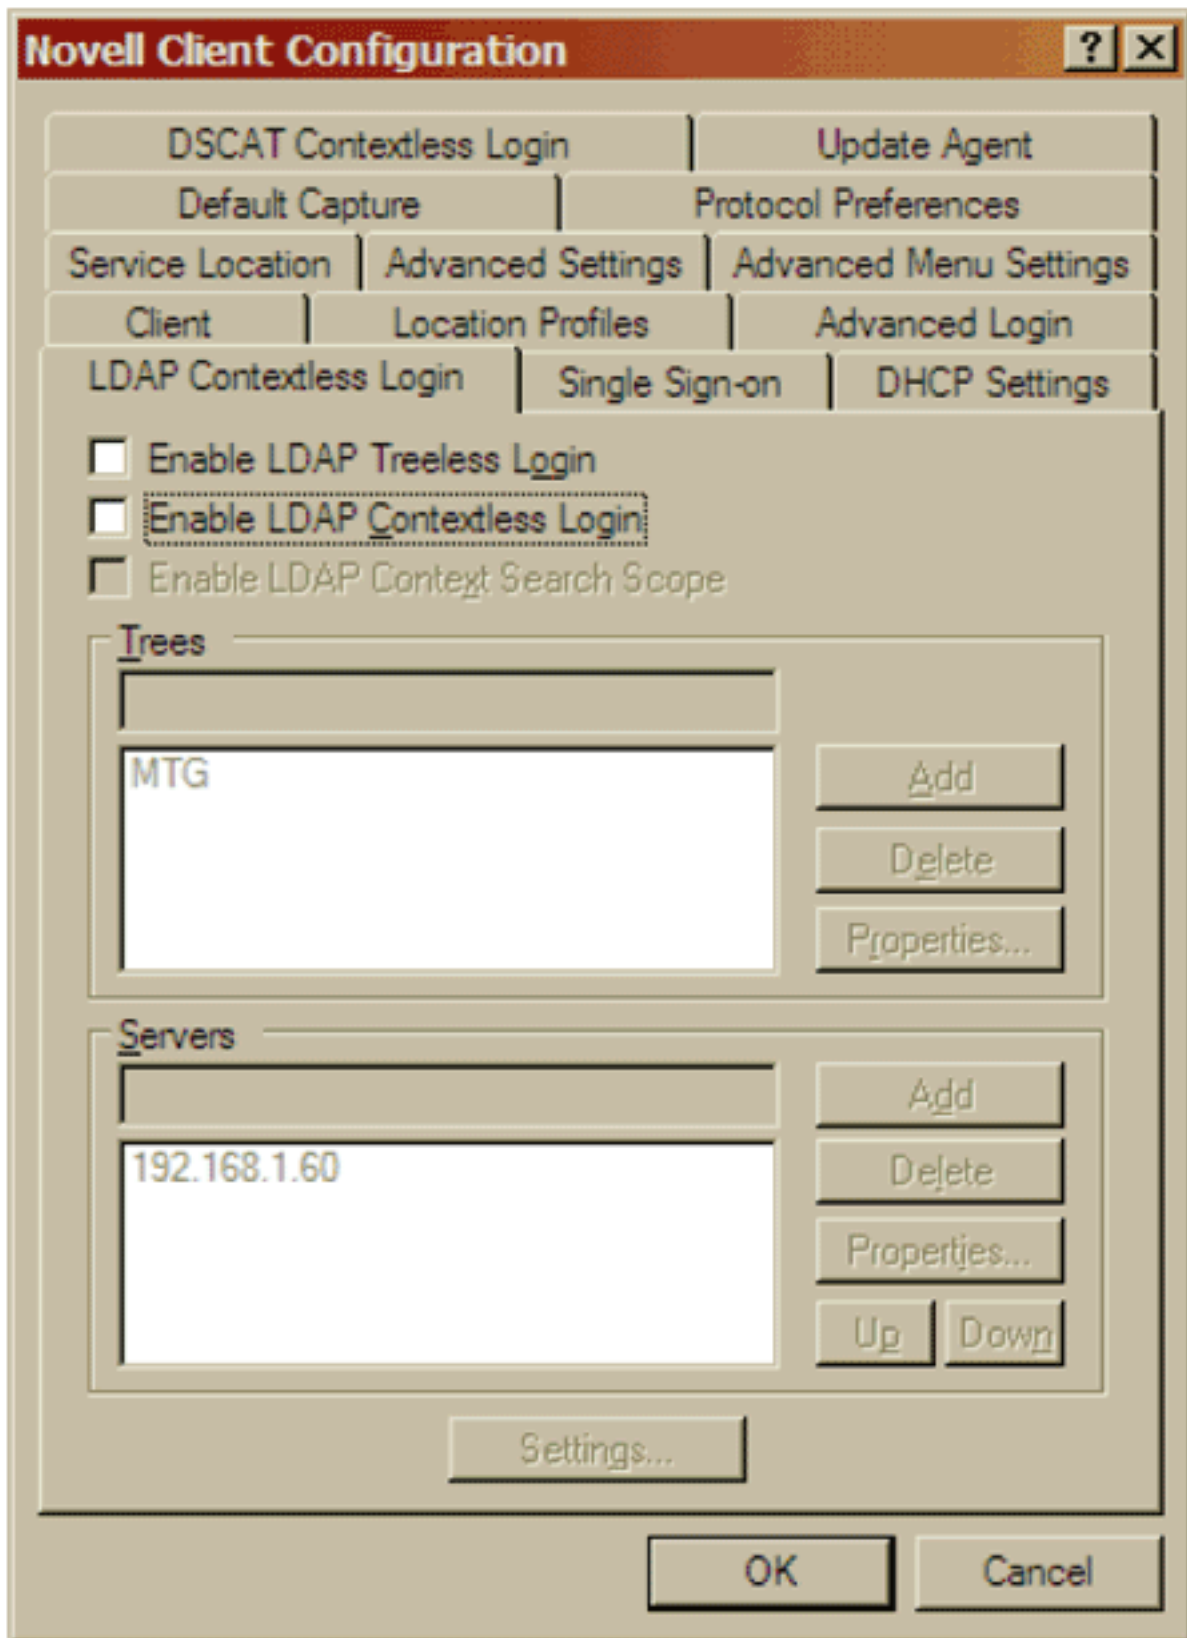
Novell Client Configuration

?

DSCAT Contextless Login
Update Agent
Default Capture
Protocol Preferences
Service Location
Advanced Settings
Advanced Menu Settings
Client
Location Profiles
Advanced Login
LDAP Contextless Login
Single Sign-on
DHCP Settings

Enable LDAP Treeless Login
Enable LDAP Contextless Login
Enable LDAP Context Search Scope

Trees
MTG
Add
Delete
Properties...

Servers
192.168.1.60
Add
Delete
Properties...
Up
Down

Settings...

OK
Cancel